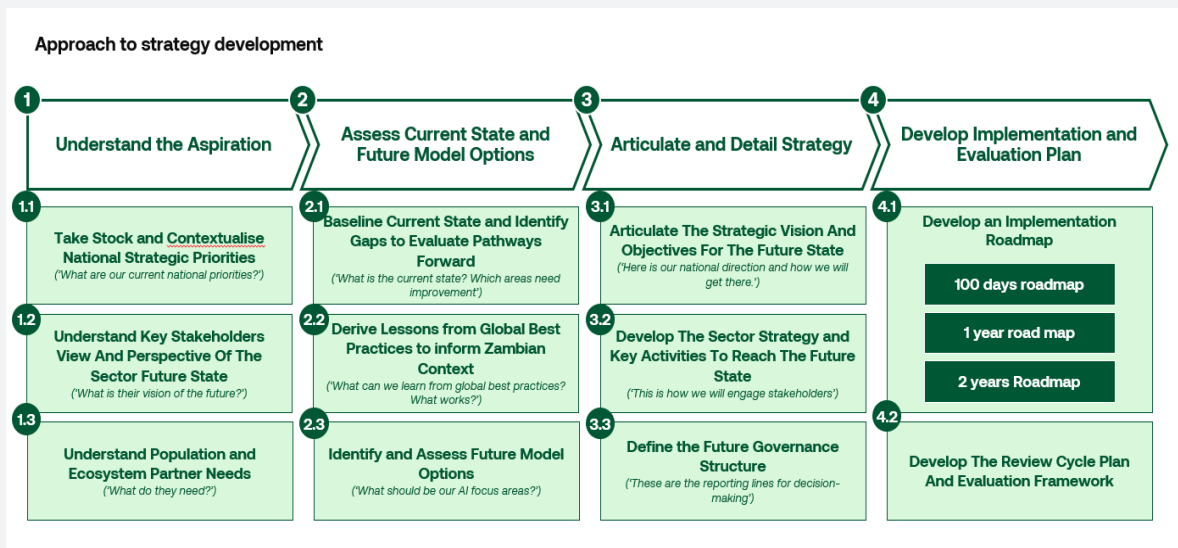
Approach to strategy development

1
Understand the Aspiration

2
Assess Current State and Future Model Options

3
Articulate and Detail Strategy

4
Develop Implementation and Evaluation Plan

1.1
Take Stock and Contextualise National Strategic Priorities
('What are our current national priorities?')

1.2
Understand Key Stakeholders View And Perspective Of The Sector Future State
('What is their vision of the future?')

1.3
Understand Population and Ecosystem Partner Needs
('What do they need?')

2.1
Baseline Current State and Identify Gaps to Evaluate Pathways Forward
('What is the current state? Which areas need improvement')

2.2
Derive Lessons from Global Best Practices to inform Zambian Context
('What can we learn from global best practices? What works?')

2.3
Identify and Assess Future Model Options
('What should be our AI focus areas?')

3.1
Articulate The Strategic Vision And Objectives For The Future State
('Here is our national direction and how we will get there.')

3.2
Develop The Sector Strategy and Key Activities To Reach The Future State
('This is how we will engage stakeholders')

3.3
Define the Future Governance Structure
('These are the reporting lines for decision-making')

4.1
Develop an Implementation Roadmap

100 days roadmap

1 year road map

2 years Roadmap

4.2
Develop The Review Cycle Plan And Evaluation Framework